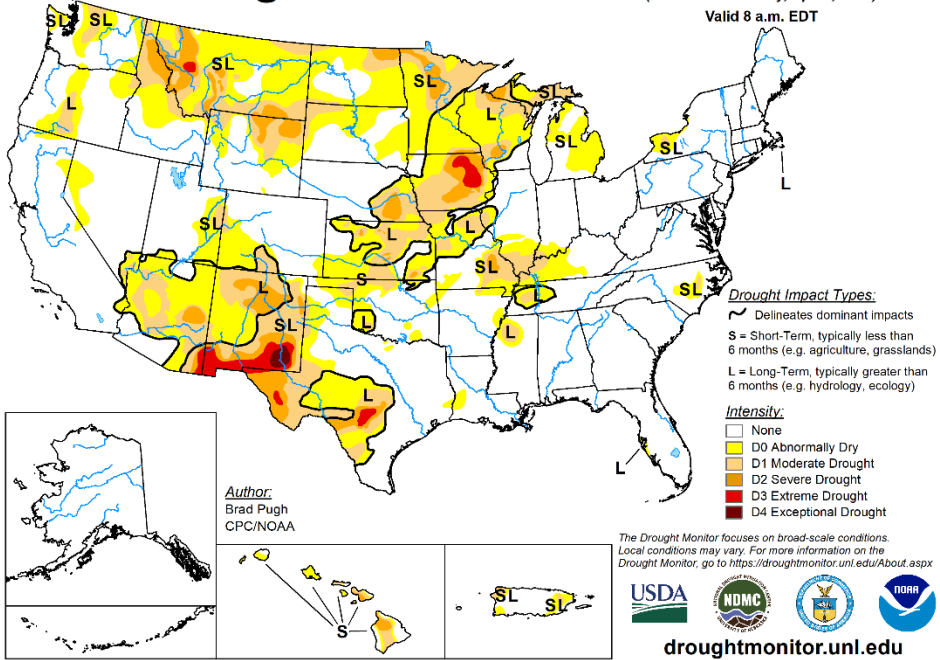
Valid 8 a.m. EDT

SL SL SL L SL SL L SL L L SL L L SL S L SL L SL L L L SL L L S SL SL

Drought Impact Types:
Delineates dominant impacts
S = Short-Term, typically less than 6 months (e.g. agriculture, grasslands)
L = Long-Term, typically greater than 6 months (e.g. hydrology, ecology)

Intensity:
None
D0 Abnormally Dry
D1 Moderate Drought
D2 Severe Drought
D3 Extreme Drought
D4 Exceptional Drought

Author:
Brad Pugh
CPC/NOAA

The Drought Monitor focuses on broad-scale conditions. Local conditions may vary. For more information on the Drought Monitor, go to https://droughtmonitor.unl.edu/About.aspx

USDA
NDMC
NOAA

droughtmonitor.unl.edu